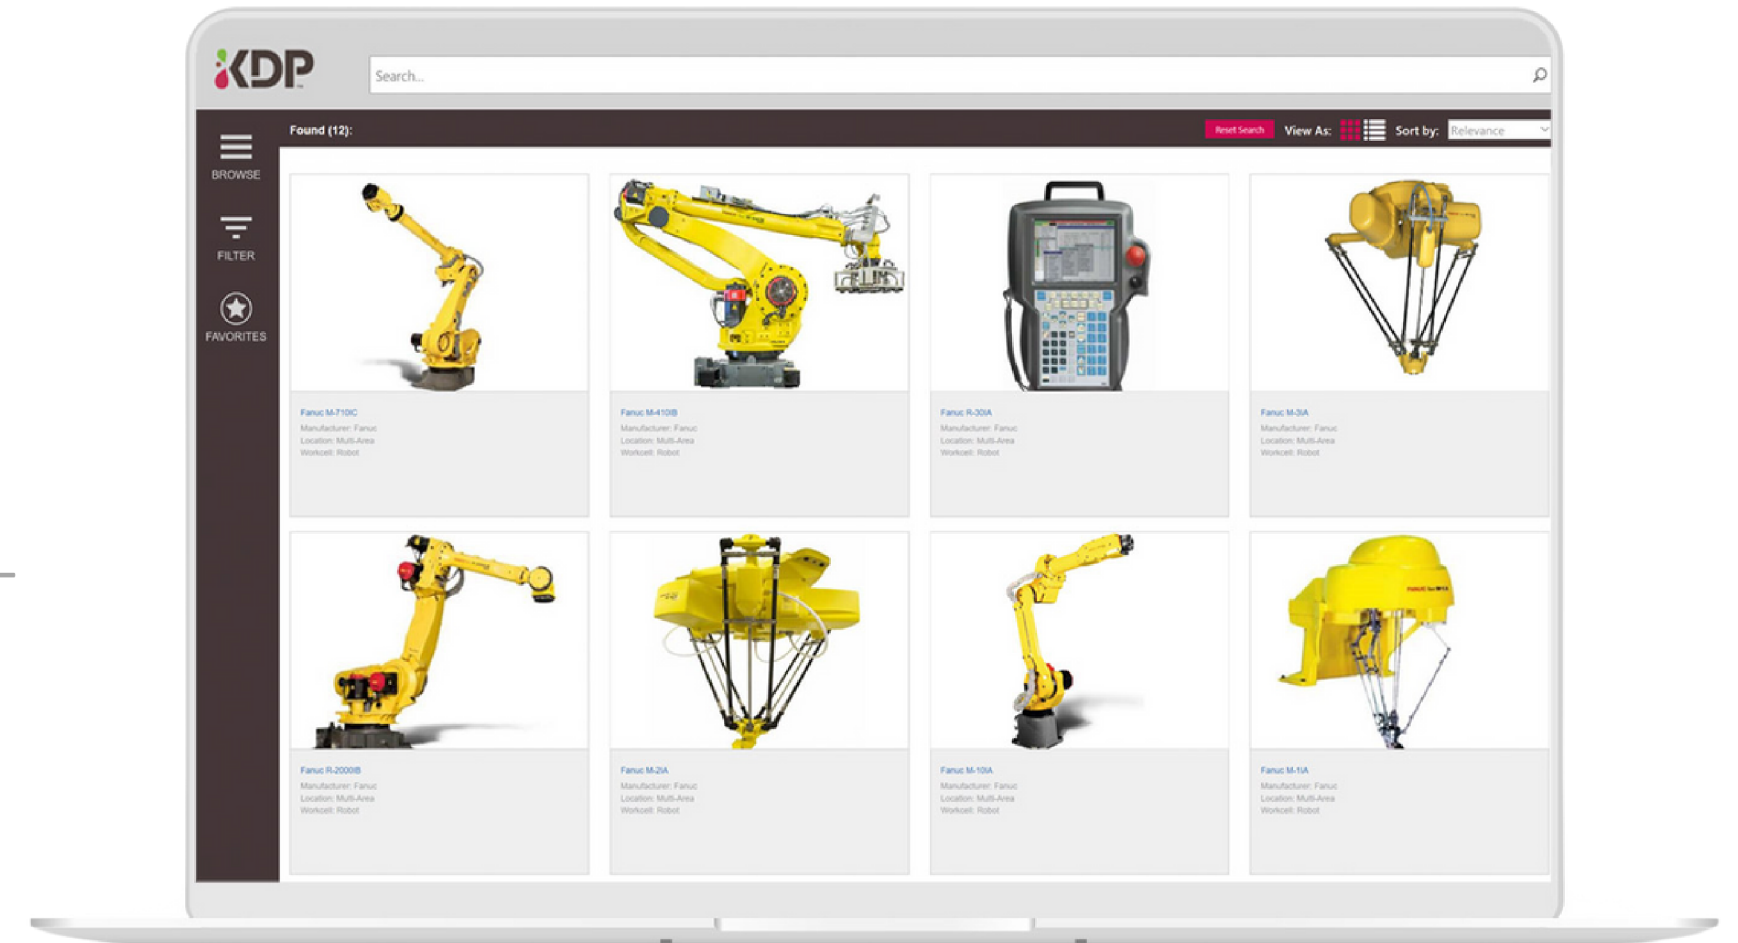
KDP

Search...

BROWSE

FILTER

FAVORITES

Found (12):

Reset Search

View As:

Sort by: Relevance

Fanuc M-710iC
Manufacturer: Fanuc
Location: Multi-Area
Workcell: Robot

Fanuc M-410iB
Manufacturer: Fanuc
Location: Multi-Area
Workcell: Robot

Fanuc R-30iA
Manufacturer: Fanuc
Location: Multi-Area
Workcell: Robot

Fanuc M-3iA
Manufacturer: Fanuc
Location: Multi-Area
Workcell: Robot

Fanuc R-2000iB
Manufacturer: Fanuc
Location: Multi-Area
Workcell: Robot

Fanuc M-2iA
Manufacturer: Fanuc
Location: Multi-Area
Workcell: Robot

Fanuc M-10iA
Manufacturer: Fanuc
Location: Multi-Area
Workcell: Robot

Fanuc M-1iA
Manufacturer: Fanuc
Location: Multi-Area
Workcell: Robot